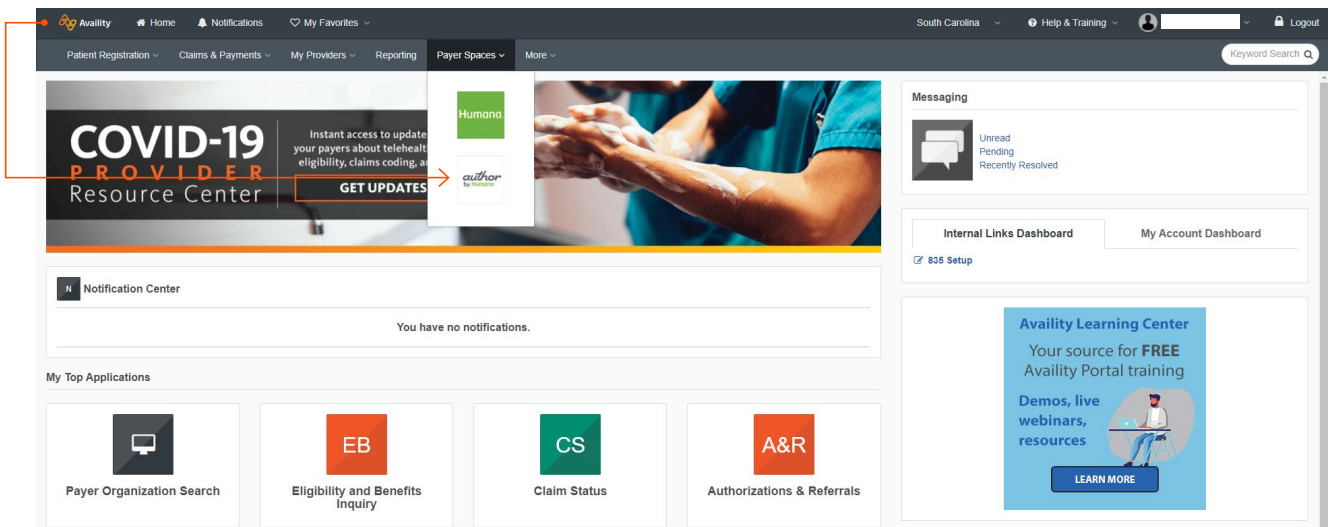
Availity Home Notifications My Favorites

South Carolina Help & Training Logout

Patient Registration Claims & Payments My Providers Reporting Payer Spaces More

Keyword Search

Humana

author by Humana

COVID-19 PROVIDER Resource Center

Instant access to update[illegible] your payers about telehealt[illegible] eligibility, claims coding, a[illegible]

GET UPDATES

Messaging

Unread
Pending
Recently Resolved

Internal Links Dashboard My Account Dashboard

835 Setup

N Notification Center

You have no notifications.

My Top Applications

Payer Organization Search

EB
Eligibility and Benefits Inquiry

CS
Claim Status

A&R
Authorizations & Referrals

Availity Learning Center
Your source for FREE Availity Portal training
Demos, live webinars, resources
LEARN MORE